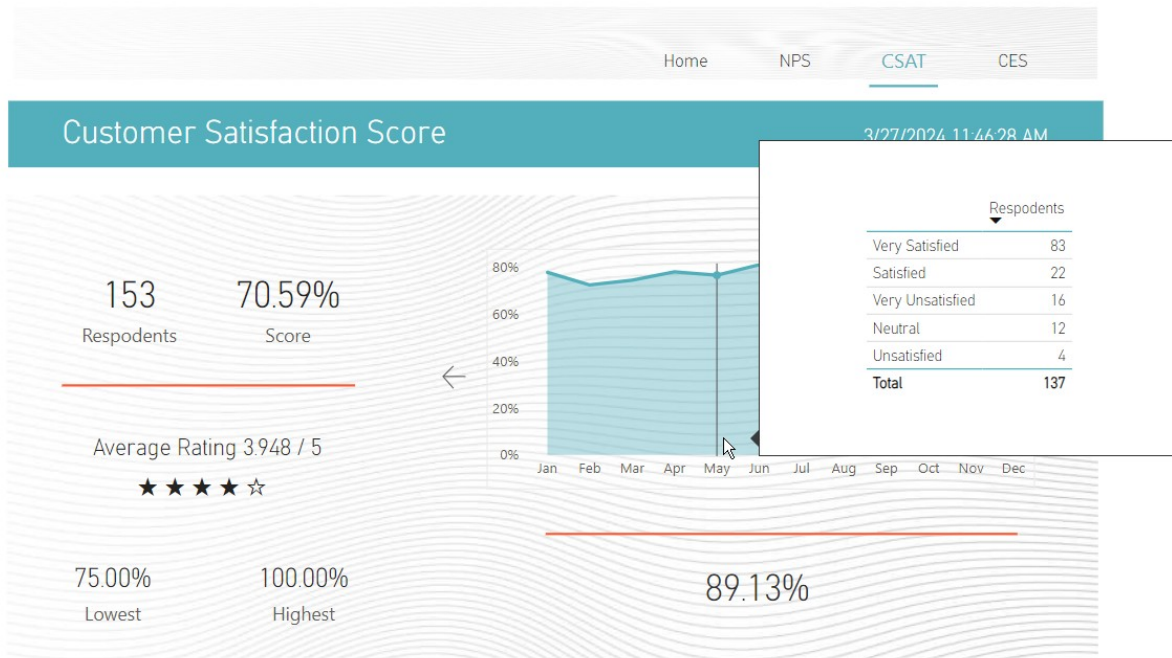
Home NPS CSAT CES

Customer Satisfaction Score

3/27/2024 11:46:28 AM

153
Respodents

70.59%
Score

Average Rating 3.948 / 5

★★★★☆

75.00%
Lowest

100.00%
Highest

80%
60%
40%
20%
0%

Jan Feb Mar Apr May Jun Jul Aug Sep Oct Nov Dec

89.13%

| | Respodents |
|---|---|
| Very Satisfied | 83 |
| Satisfied | 22 |
| Very Unsatisfied | 16 |
| Neutral | 12 |
| Unsatisfied | 4 |
| Total | 137 |